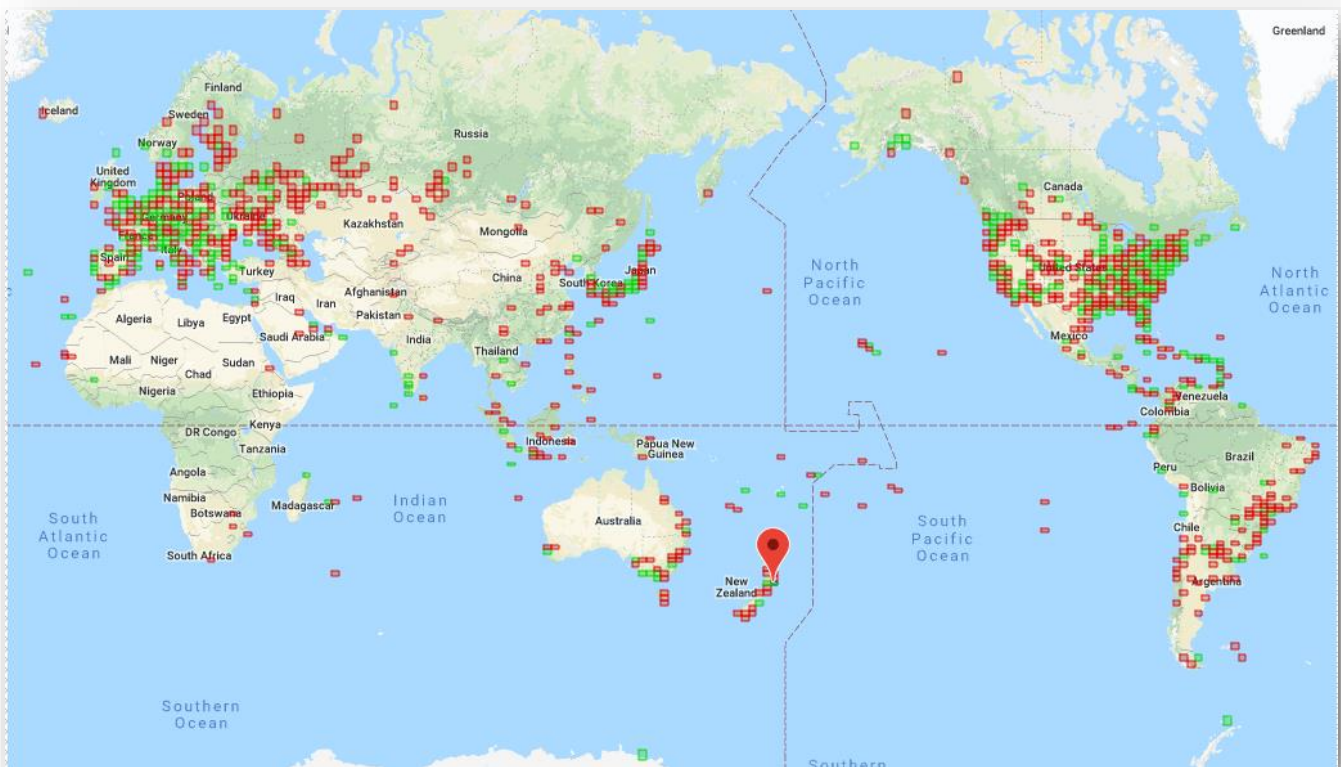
Greenland
Iceland
Finland
Sweden
Norway
Russia
United Kingdom
Germany
Poland
Ukraine
France
Kazakhstan
Mongolia
Canada
Spain
Italy
Turkey
China
Japan
South Korea
United States
North Pacific Ocean
North Atlantic Ocean
Iraq
Iran
Afghanistan
Pakistan
Algeria
Libya
Egypt
Saudi Arabia
India
Mali
Niger
Sudan
Chad
Thailand
Mexico
Nigeria
Ethiopia
Venezuela
Colombia
Kenya
DR Congo
Tanzania
Indonesia
Papua New Guinea
Angola
Peru
Brazil
Namibia
Botswana
Madagascar
Indian Ocean
Australia
Bolivia
South Atlantic Ocean
South Pacific Ocean
Chile
South Africa
New Zealand
Argentina
Southern Ocean
Southern